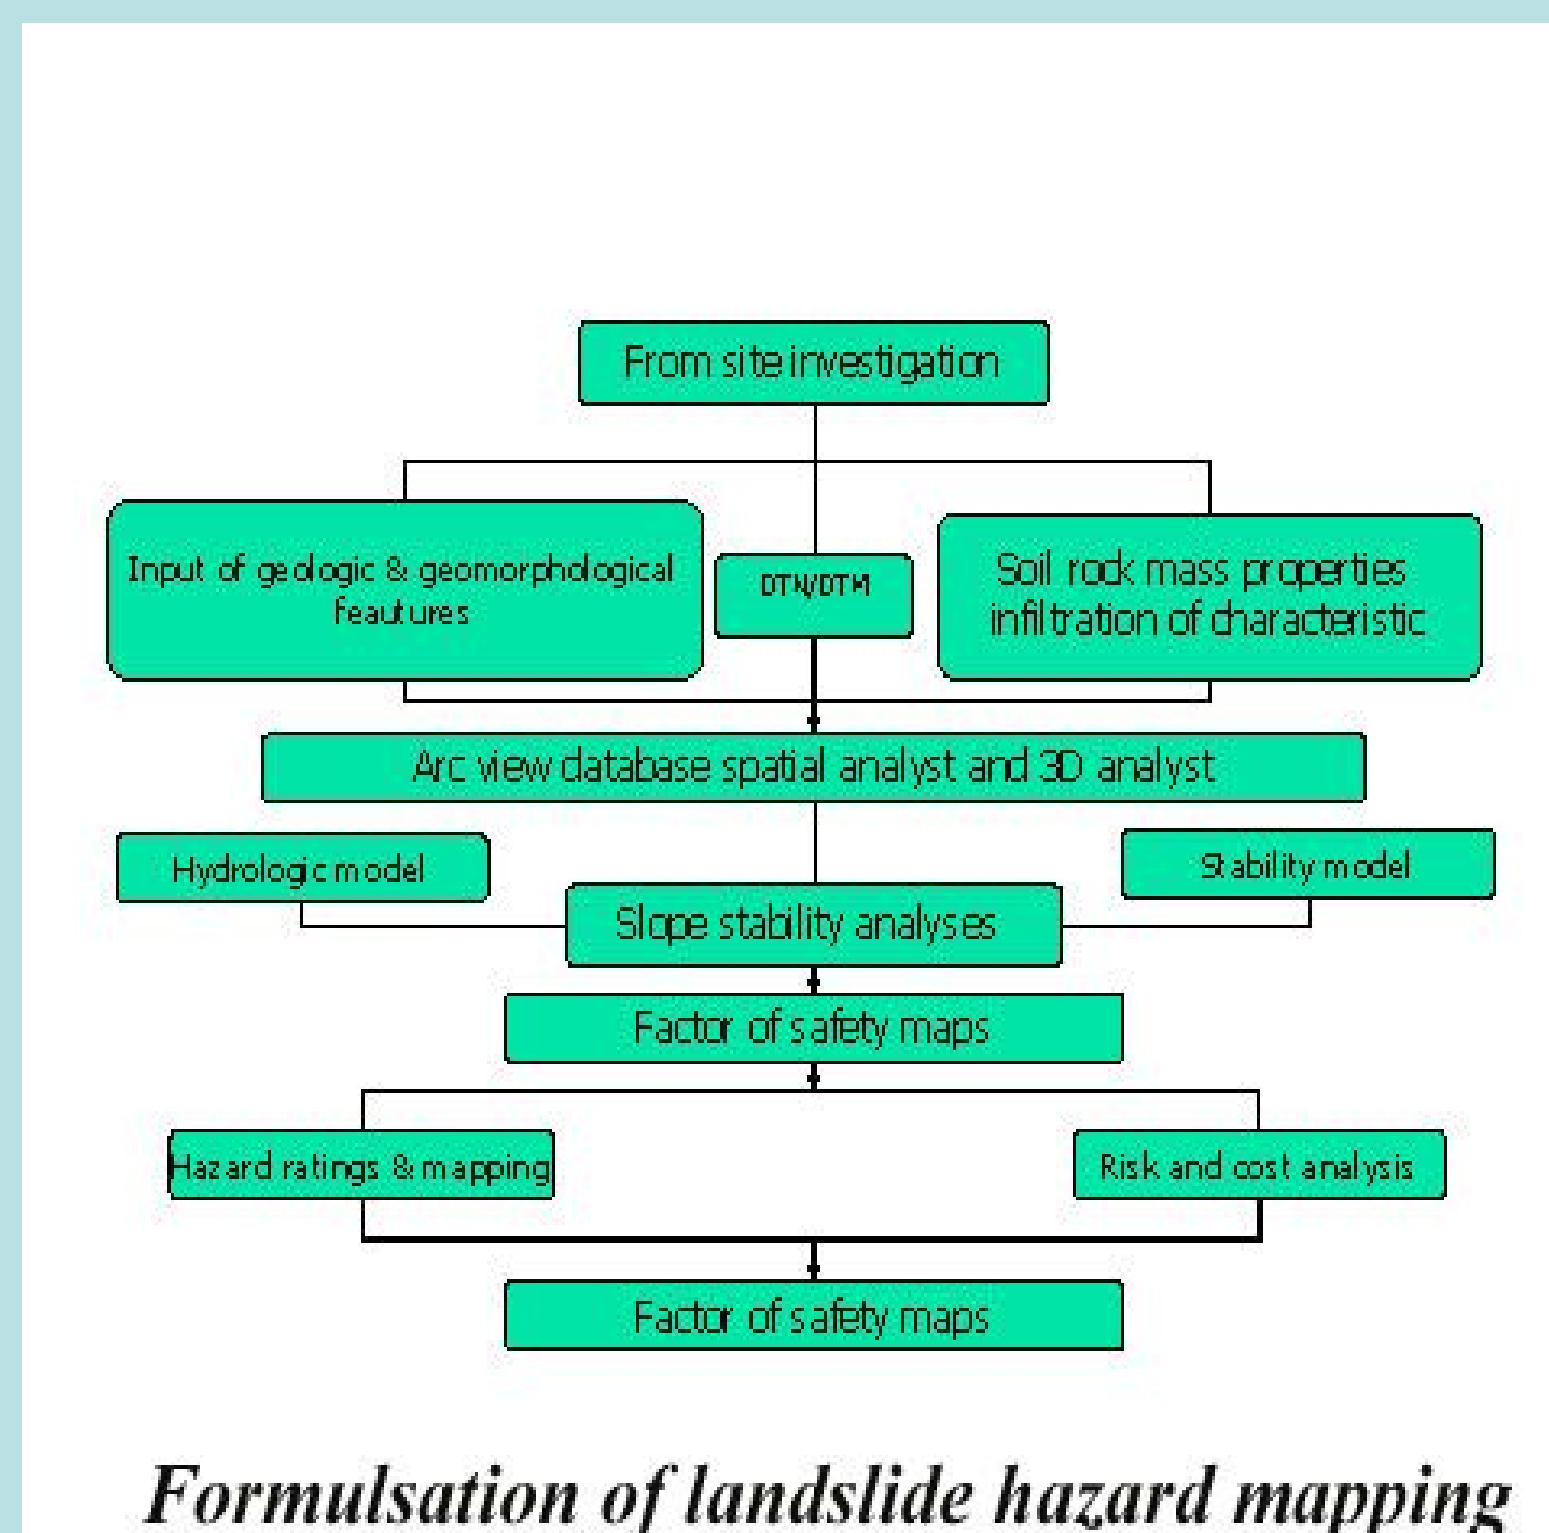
From site investigation

Input of geologic & geomorphological feautures

DTM/DTM

Soil rock mass properties infiltration of characteristic

Arc view database spatial analyst and 3D analyst

Hydrologic model

Stability model

Slope stability analyses

Factor of safety maps

Hazard ratings & mapping

Risk and cost analysis

Factor of safety maps

Formulsation of landslide hazard mapping